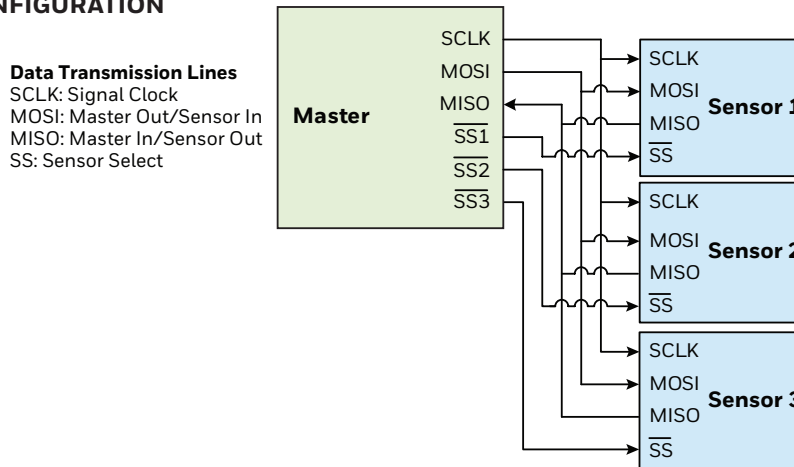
NFIGURATION

Data Transmission Lines
SCLK: Signal Clock
MOSI: Master Out/Sensor In
MISO: Master In/Sensor Out
SS: Sensor Select

Master
SCLK
MOSI
MISO
$\overline{SS1}$
$\overline{SS2}$
$\overline{SS3}$

SCLK
MOSI
MISO
$\overline{SS}$
Sensor 1

SCLK
MOSI
MISO
$\overline{SS}$
Sensor 2

SCLK
MOSI
MISO
$\overline{SS}$
Sensor 3